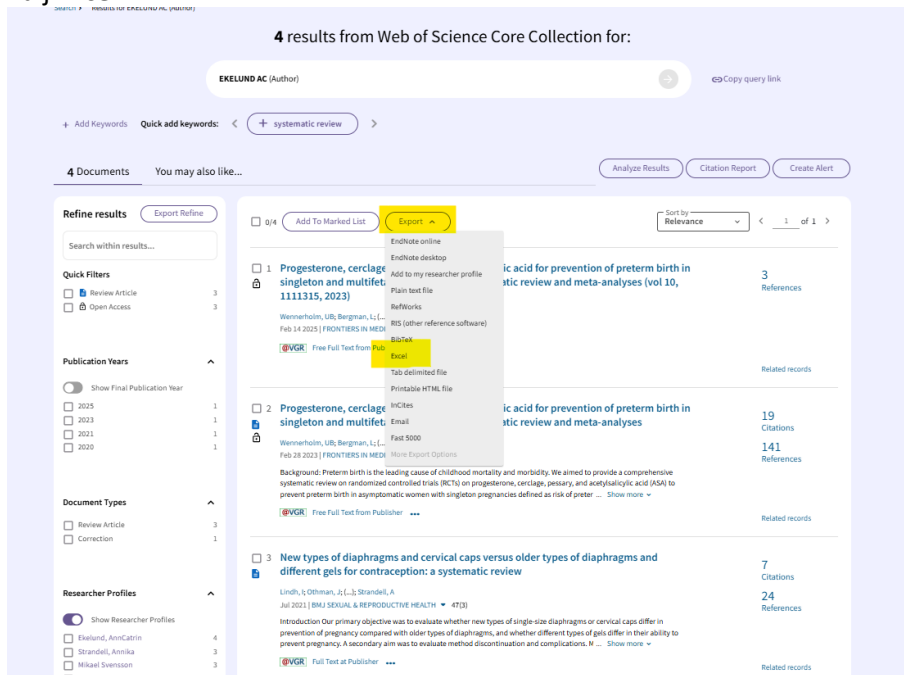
Search > Results for EKELUND AC (Author)

4 results from Web of Science Core Collection for:

EKELUND AC (Author)

Copy query link

+ Add Keywords Quick add keywords: < + systematic review >

4 Documents You may also like...

Analyze Results Citation Report Create Alert

Refine results Export Refine

Search within results...

Quick Filters

Review Article 3

Open Access 3

Publication Years

Show Final Publication Year

2025 1

2023 1

2021 1

2020 1

Document Types

Review Article 3

Correction 1

Researcher Profiles

Show Researcher Profiles

Ekelund, AnnCatrin 4

Strandell, Annika 3

Mikael Svensson 3

0/4 Add To Marked List Export

Sort by Relevance < 1 of 1 >

EndNote online

EndNote desktop

Add to my researcher profile

Plain text file

RefWorks

RIS (other reference software)

BibTeX

Excel

Tab delimited file

Printable HTML file

InCites

Email

Fast 5000

More Export Options

1 Progesterone, cerclage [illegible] ic acid for prevention of preterm birth in singleton and multifeta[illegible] atic review and meta-analyses (vol 10, 1111315, 2023)

Wennerholm, UB; Bergman, L; (...

Feb 14 2025 | FRONTIERS IN MEDI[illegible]

@VGR Free Full Text from Pub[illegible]

3 References

Related records

2 Progesterone, cerclage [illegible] ic acid for prevention of preterm birth in singleton and multifeta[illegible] atic review and meta-analyses

Wennerholm, UB; Bergman, L; (...

Feb 28 2023 | FRONTIERS IN MEDI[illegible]

Background: Preterm birth is the leading cause of childhood mortality and morbidity. We aimed to provide a comprehensive systematic review on randomized controlled trials (RCTs) on progesterone, cerclage, pessary, and acetylsalicylic acid (ASA) to prevent preterm birth in asymptomatic women with singleton pregnancies defined as risk of preter ... Show more

@VGR Free Full Text from Publisher ...

19 Citations

141 References

Related records

3 New types of diaphragms and cervical caps versus older types of diaphragms and different gels for contraception: a systematic review

Lindh, I; Othman, J; (...); Strandell, A

Jul 2021 | BMJ SEXUAL & REPRODUCTIVE HEALTH 47(3)

Introduction Our primary objective was to evaluate whether new types of single-size diaphragms or cervical caps differ in prevention of pregnancy compared with older types of diaphragms, and whether different types of gels differ in their ability to prevent pregnancy. A secondary aim was to evaluate method discontinuation and complications. M ... Show more

@VGR Full Text at Publisher ...

7 Citations

24 References

Related records